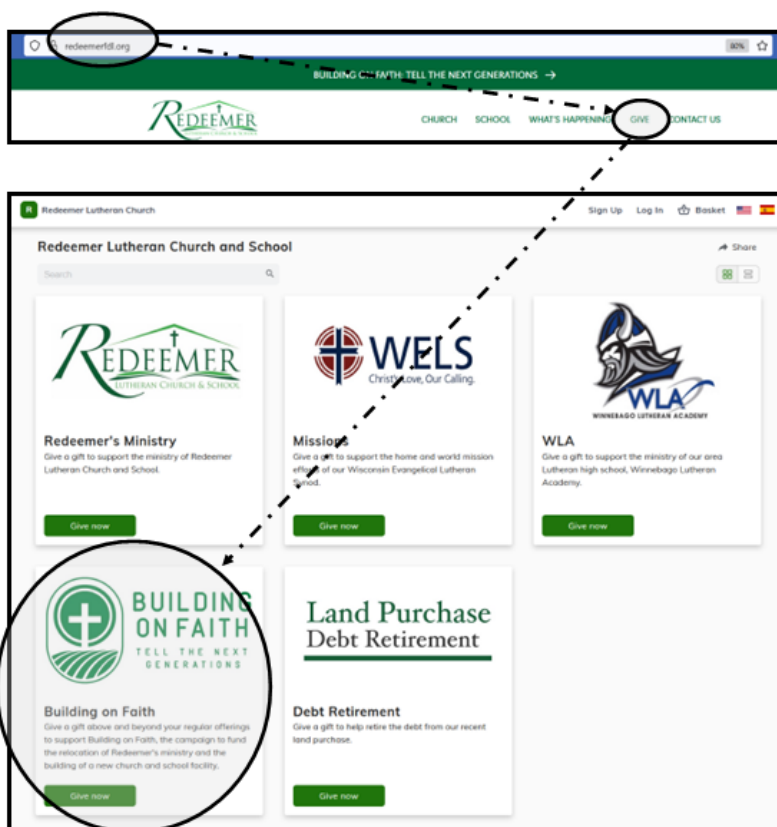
redeemerfdl.org

80%

BUILDING ON FAITH: TELL THE NEXT GENERATIONS →

REDEEMER

CHURCH SCHOOL WHAT'S HAPPENING GIVE CONTACT US

Redeemer Lutheran Church

Sign Up Log In Basket

Redeemer Lutheran Church and School

Share

Search

REDEEMER LUTHERAN CHURCH & SCHOOL

Redeemer's Ministry
Give a gift to support the ministry of Redeemer Lutheran Church and School.

Give now

WELS Christ's Love, Our Calling.

Missions
Give a gift to support the home and world mission efforts of our Wisconsin Evangelical Lutheran Synod.

Give now

WLA WINNEBAGO LUTHERAN ACADEMY

WLA
Give a gift to support the ministry of our area Lutheran high school, Winnebago Lutheran Academy.

Give now

BUILDING ON FAITH TELL THE NEXT GENERATIONS

Building on Faith
Give a gift above and beyond your regular offerings to support Building on Faith, the campaign to fund the relocation of Redeemer's ministry and the building of a new church and school facility.

Give now

Land Purchase Debt Retirement

Debt Retirement
Give a gift to help retire the debt from our recent land purchase.

Give now